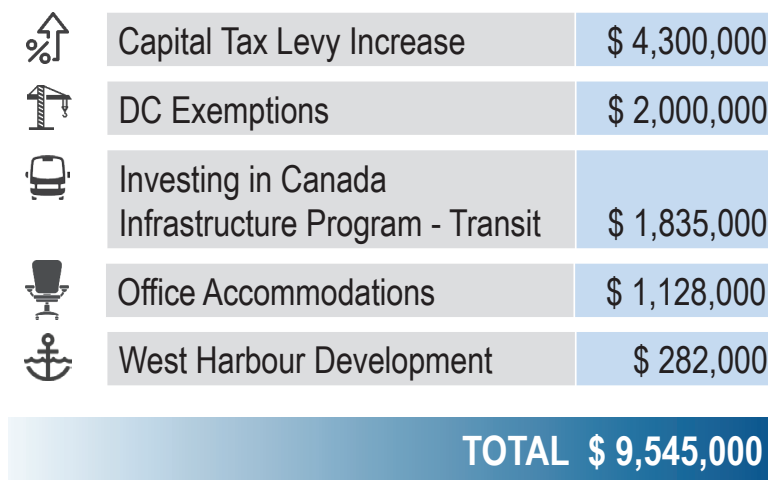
| | |
|---|---|
| Capital Tax Levy Increase | \$ 4,300,000 |
| DC Exemptions | \$ 2,000,000 |
| Investing in Canada Infrastructure Program - Transit | \$ 1,835,000 |
| Office Accommodations | \$ 1,128,000 |
| West Harbour Development | \$ 282,000 |

TOTAL \$ 9,545,000